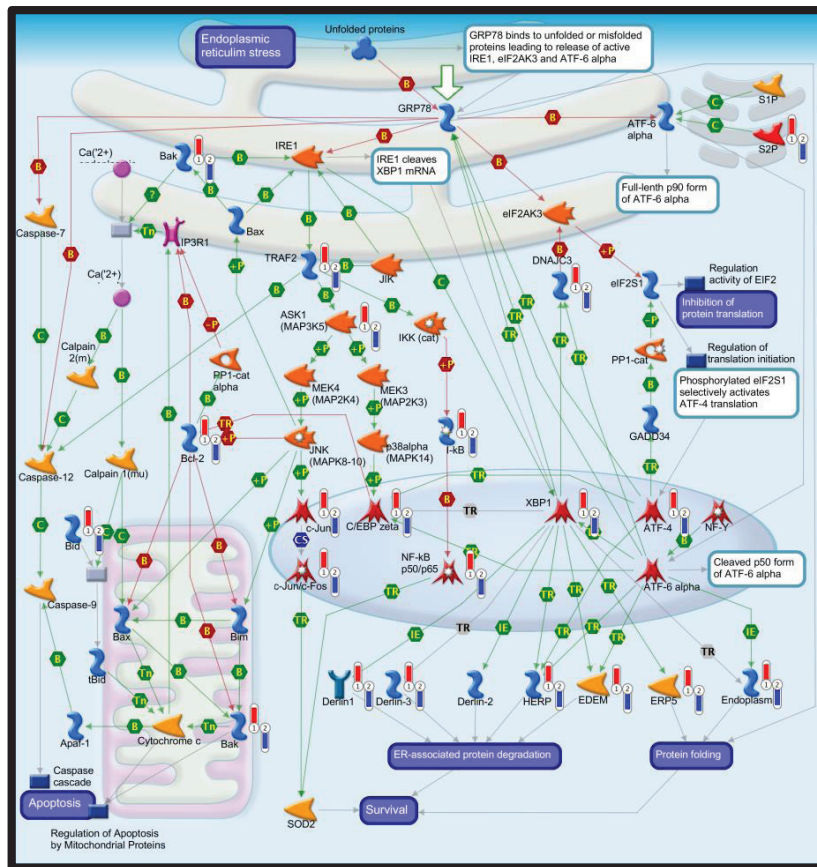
Endoplasmic reticulum stress

Unfolded proteins

GRP78 binds to unfolded or misfolded proteins leading to release of active IRE1, eIF2AK3 and ATF-6 alpha

GRP78

ATF-6 alpha

S1P

S2P

Ca('2+) endoplasmic

Bak

IRE1

IRE1 cleaves XBP1 mRNA

Full-lenth p90 form of ATF-6 alpha

Caspase-7

Bax

eIF2AK3

IP3R1

TRAF2

JIK

DNAJC3

eIF2S1

Regulation activity of EIF2

Inhibition of protein translation

Ca('2+)

ASK1 (MAP3K5)

IKK (cat)

Calpain 2(m)

PP1-cat alpha

MEK4 (MAP2K4)

MEK3 (MAP2K3)

PP1-cat

Regulation of translation initiation

Phosphorylated eIF2S1 selectively activates ATF-4 translation

Bcl-2

JNK (MAPK8-10)

p38alpha (MAPK14)

I-kB

GADD34

Caspase-12

Calpain 1(mu)

c-Jun

C/EBP zeta

TR

XBP1

ATF-4

NF-Y

Bid

c-Jun/c-Fos

NF-kB p50/p65

Cleaved p50 form of ATF-6 alpha

Caspase-9

ATF-6 alpha

Bax

Bim

TR

tBid

TR

Derlin1

Derlin-3

Derlin-2

HERP

EDEM

ERP5

Endoplasm

Apaf-1

Cytochrome c

Bak

Caspase cascade

ER-associated protein degradation

Protein folding

Apoptosis

SOD2

Survival

Regulation of Apoptosis by Mitochondrial Proteins